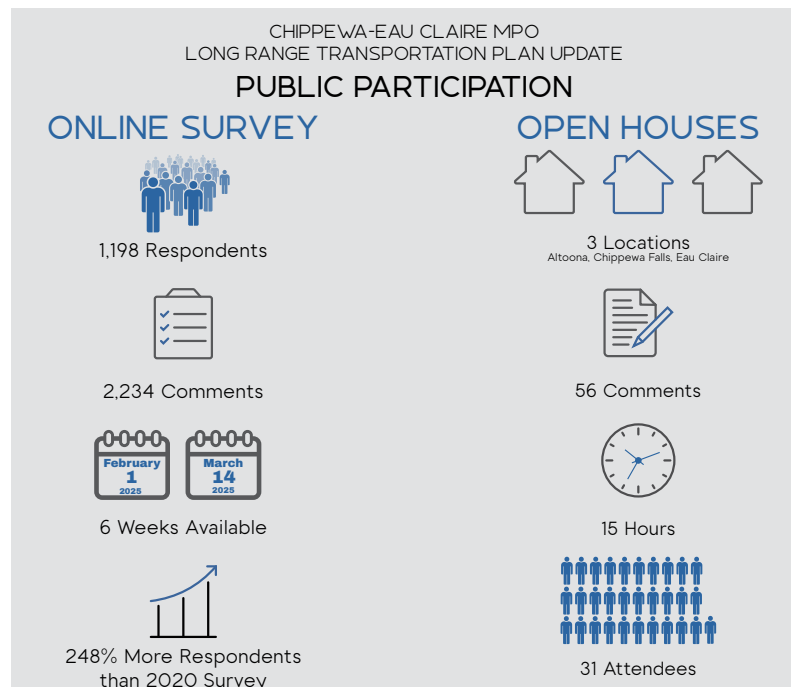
CHIPPEWA-EAU CLAIRE MPO
LONG RANGE TRANSPORTATION PLAN UPDATE

PUBLIC PARTICIPATION

ONLINE SURVEY

1,198 Respondents

2,234 Comments

February 1 2025

March 14 2025

6 Weeks Available

248% More Respondents than 2020 Survey

OPEN HOUSES

3 Locations
Altoona, Chippewa Falls, Eau Claire

56 Comments

15 Hours

31 Attendees